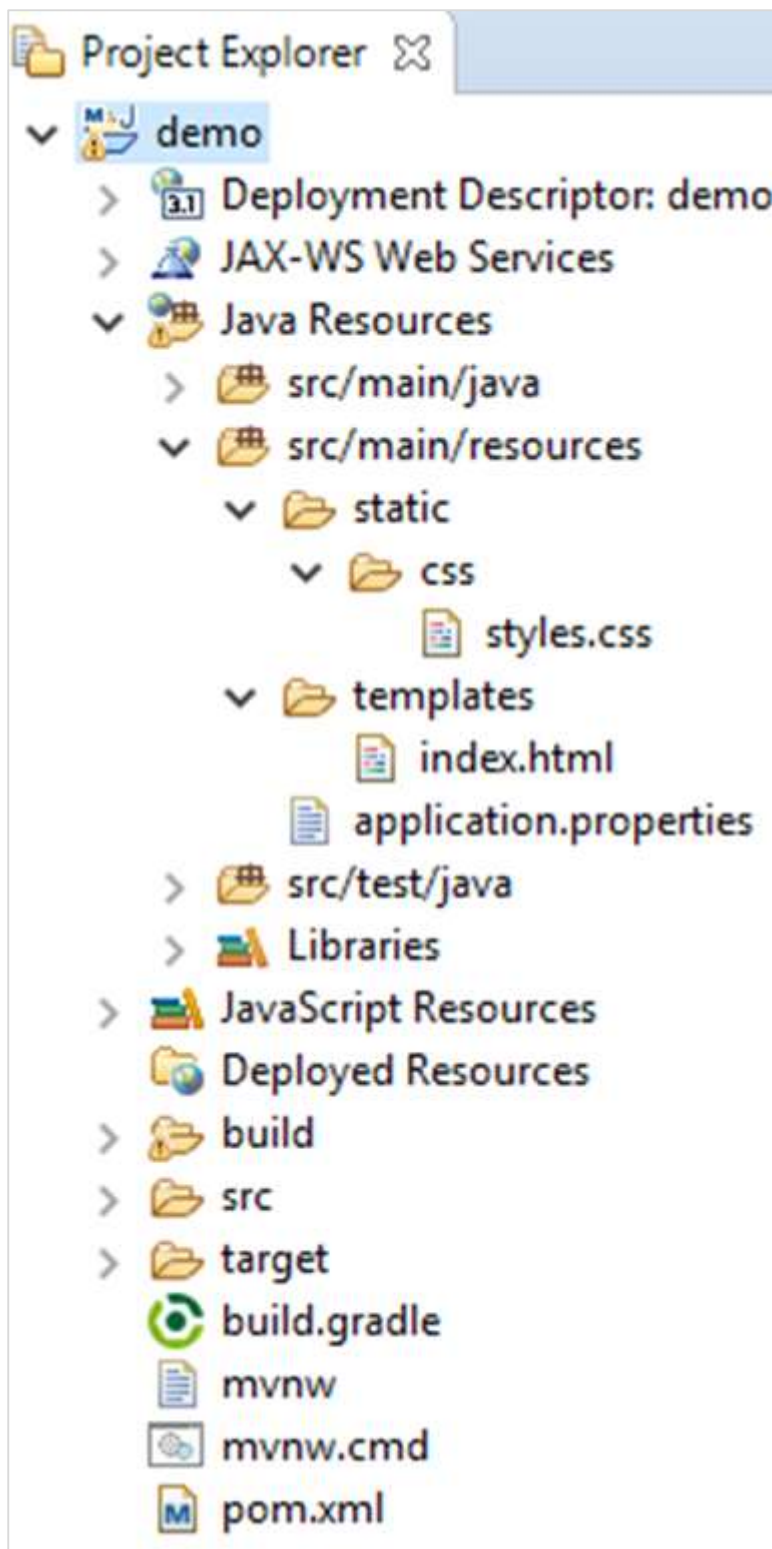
Project Explorer

demo
Deployment Descriptor: demo
JAX-WS Web Services
Java Resources
src/main/java
src/main/resources
static
css
styles.css
templates
index.html
application.properties
src/test/java
Libraries
JavaScript Resources
Deployed Resources
build
src
target
build.gradle
mvnw
mvnw.cmd
pom.xml